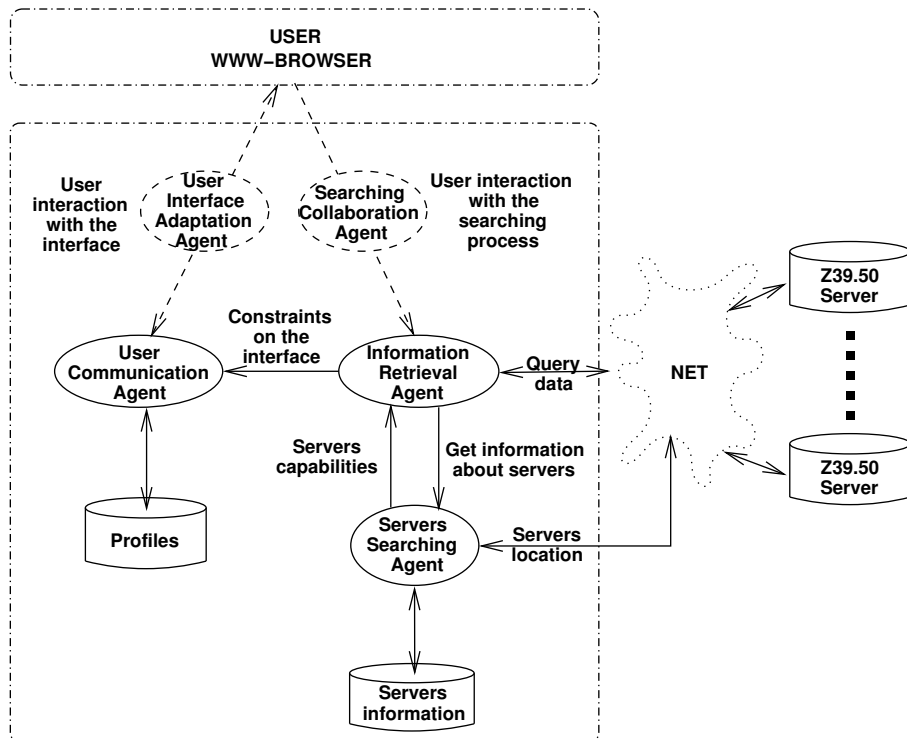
USER
WWW-BROWSER

User interaction with the interface

User Interface Adaptation Agent

Searching Collaboration Agent

User interaction with the searching process

Z39.50 Server

Constraints on the interface

User Communication Agent

Information Retrieval Agent

Query data

NET

Servers capabilities

Get information about servers

Z39.50 Server

Profiles

Servers Searching Agent

Servers location

Servers information